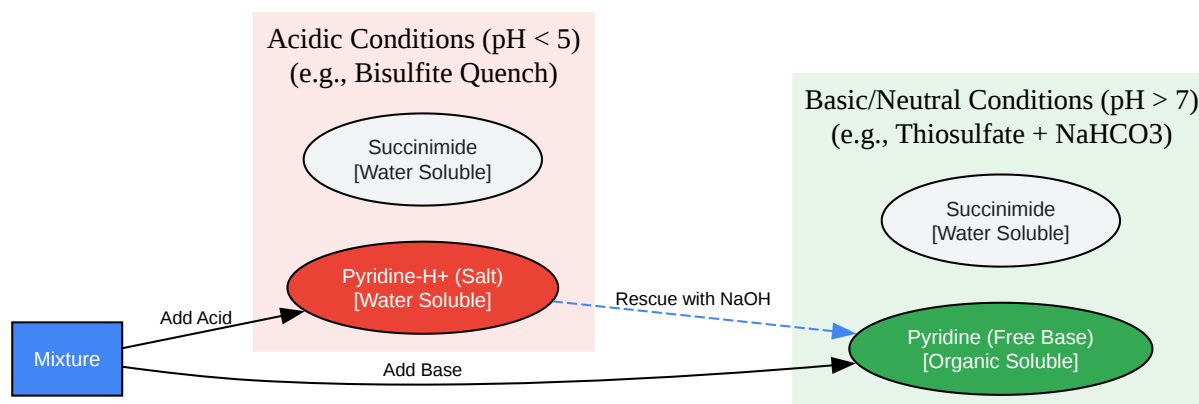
Acidic Conditions (pH < 5)
(e.g., Bisulfite Quench)

Succinimide
[Water Soluble]

Pyridine-H+ (Salt)
[Water Soluble]

Basic/Neutral Conditions (pH > 7)
(e.g., Thiosulfate + NaHCO3)

Succinimide
[Water Soluble]

Pyridine (Free Base)
[Organic Soluble]

Rescue with NaOH

Add Acid

Mixture

Add Base